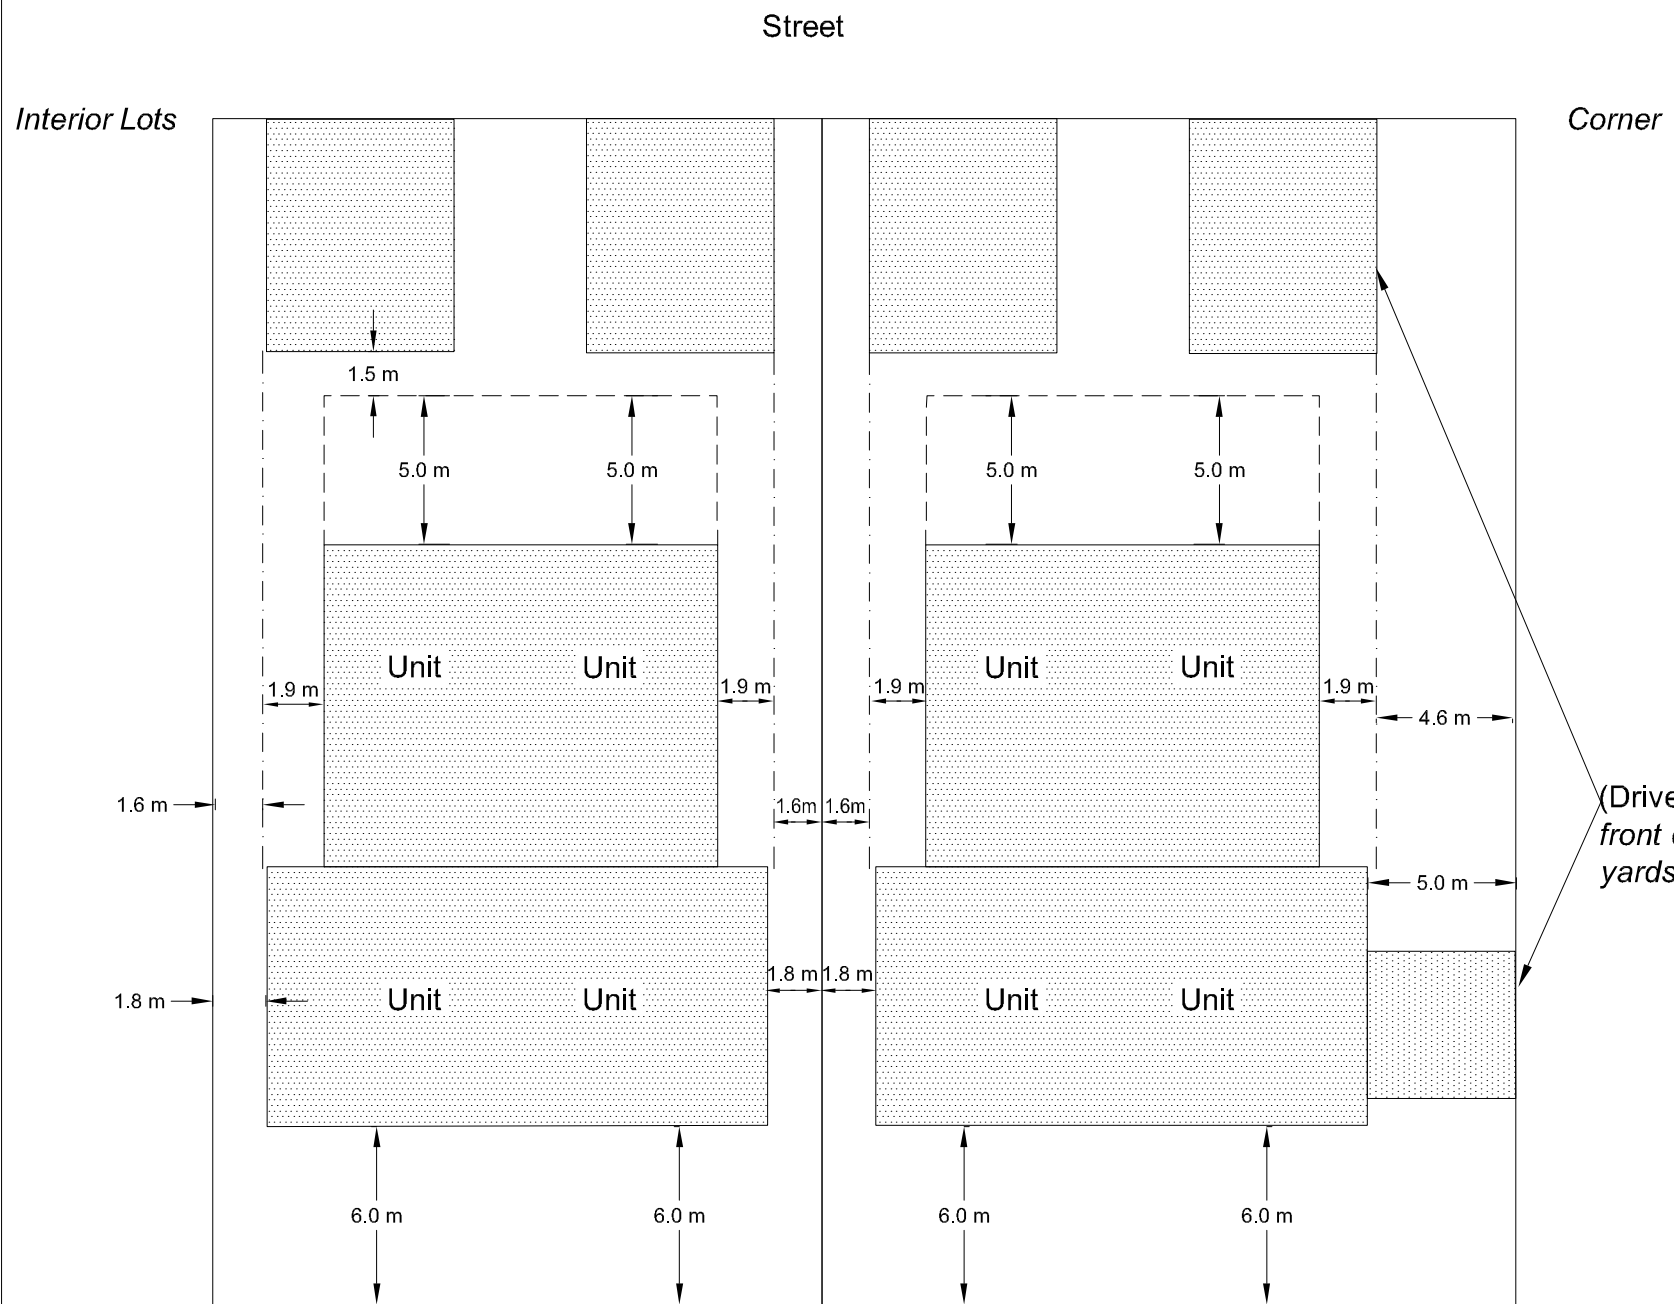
Street

Interior Lots

Corner

1.5 m

5.0 m

5.0 m

5.0 m

5.0 m

Unit

Unit

Unit

Unit

1.9 m

1.9 m

1.9 m

1.9 m

4.6 m

1.6 m

1.6m

1.6m

(Drive

front

yards

5.0 m

1.8 m

1.8 m

1.8 m

Unit

Unit

Unit

Unit

6.0 m

6.0 m

6.0 m

6.0 m